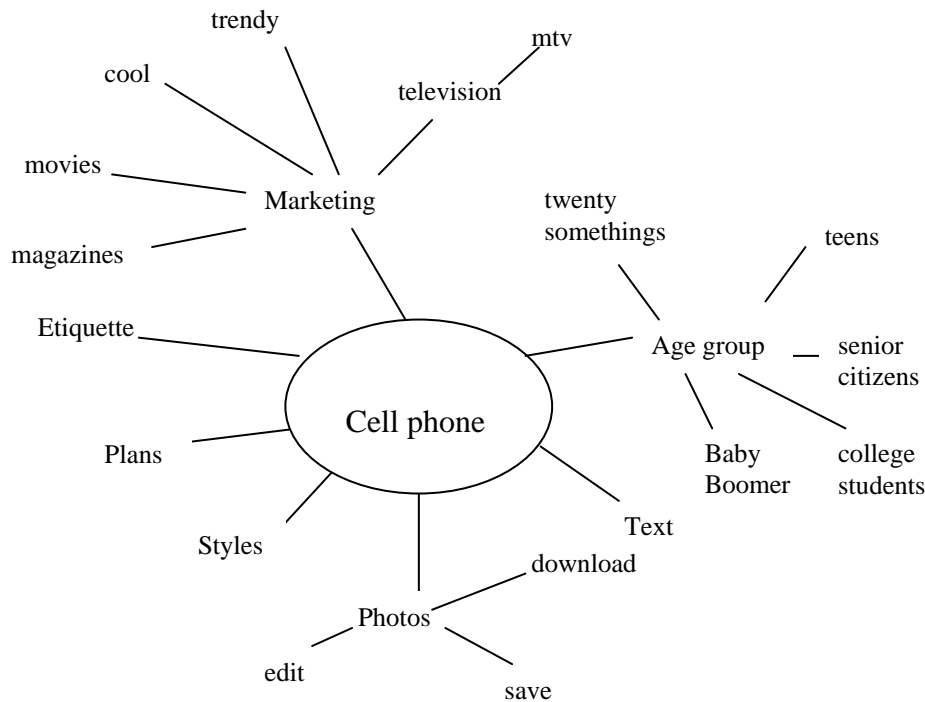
trendy

mtv

cool

television

movies

Marketing

twenty somethings

teens

magazines

Etiquette

Age group

senior citizens

Cell phone

Plans

Baby Boomer

college students

Text

Styles

download

Photos

edit

save